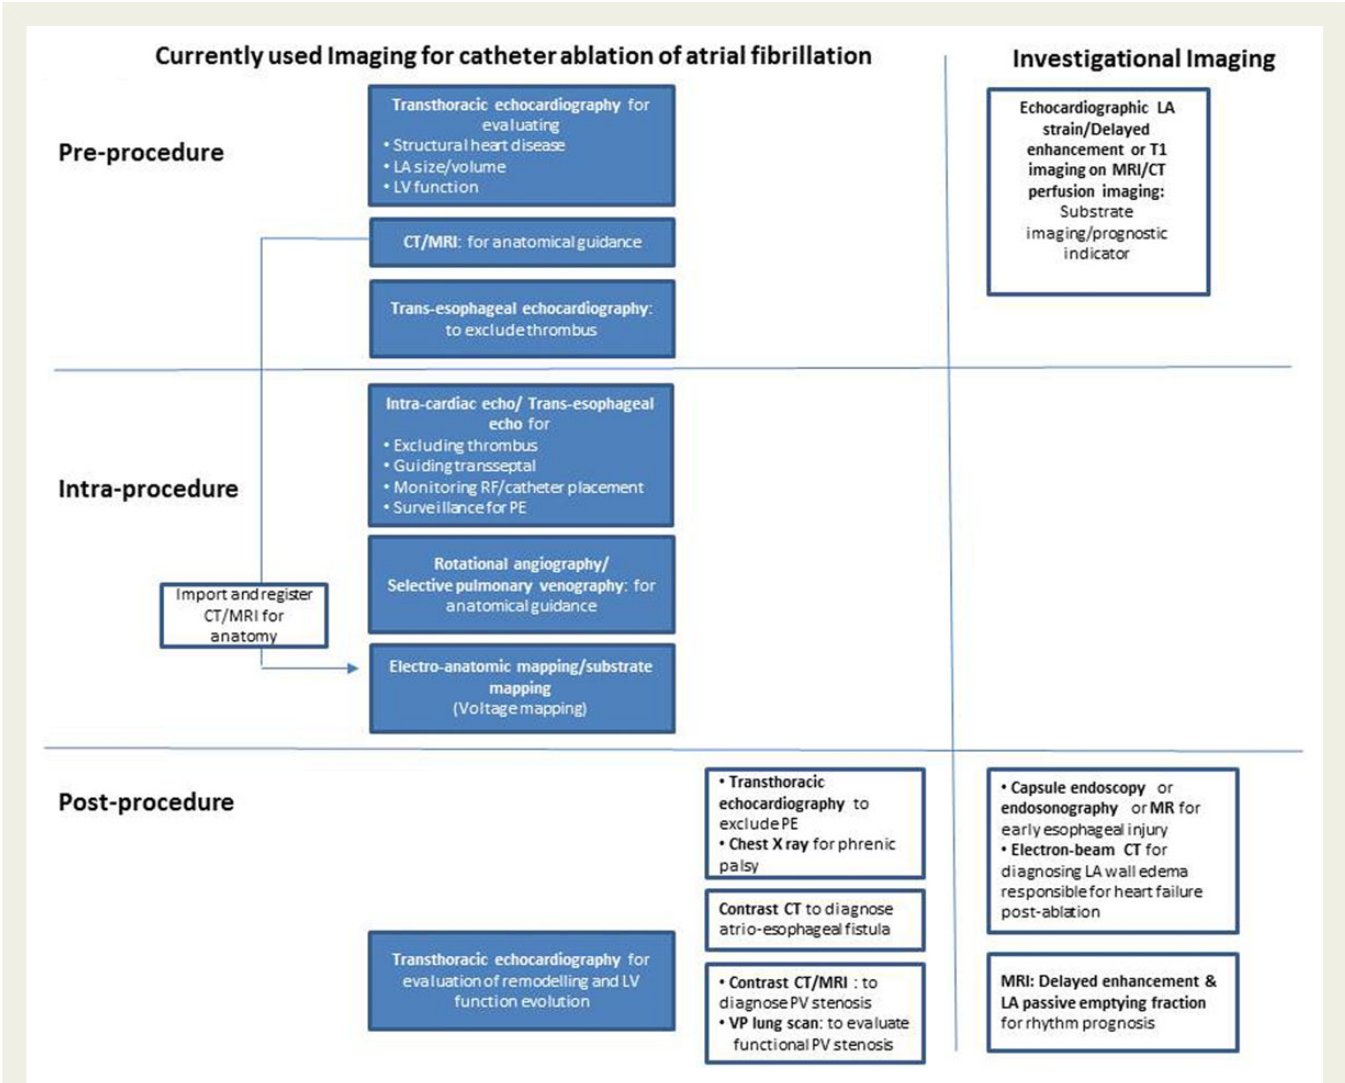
Currently used Imaging for catheter ablation of atrial fibrillation

Investigational Imaging

Pre-procedure

Transthoracic echocardiography for evaluating
• Structural heart disease
• LA size/volume
• LV function

CT/MRI: for anatomical guidance

Trans-esophageal echocardiography: to exclude thrombus

Echocardiographic LA strain/Delayed enhancement or T1 imaging on MRI/CT perfusion imaging: Substrate imaging/prognostic indicator

Intra-procedure

Intra-cardiac echo/ Trans-esophageal echo for
• Excluding thrombus
• Guiding transseptal
• Monitoring RF/catheter placement
• Surveillance for PE

Rotational angiography/ Selective pulmonary venography: for anatomical guidance

Import and register CT/MRI for anatomy

Electro-anatomic mapping/substrate mapping (Voltage mapping)

Post-procedure

• Transthoracic echocardiography to exclude PE
• Chest X ray for phrenic palsy

Contrast CT to diagnose atrio-esophageal fistula

Transthoracic echocardiography for evaluation of remodelling and LV function evolution

• Contrast CT/MRI : to diagnose PV stenosis
• VP lung scan: to evaluate functional PV stenosis

• Capsule endoscopy or endosonography or MR for early esophageal injury
• Electron-beam CT for diagnosing LA wall edema responsible for heart failure post-ablation

MRI: Delayed enhancement & LA passive emptying fraction for rhythm prognosis